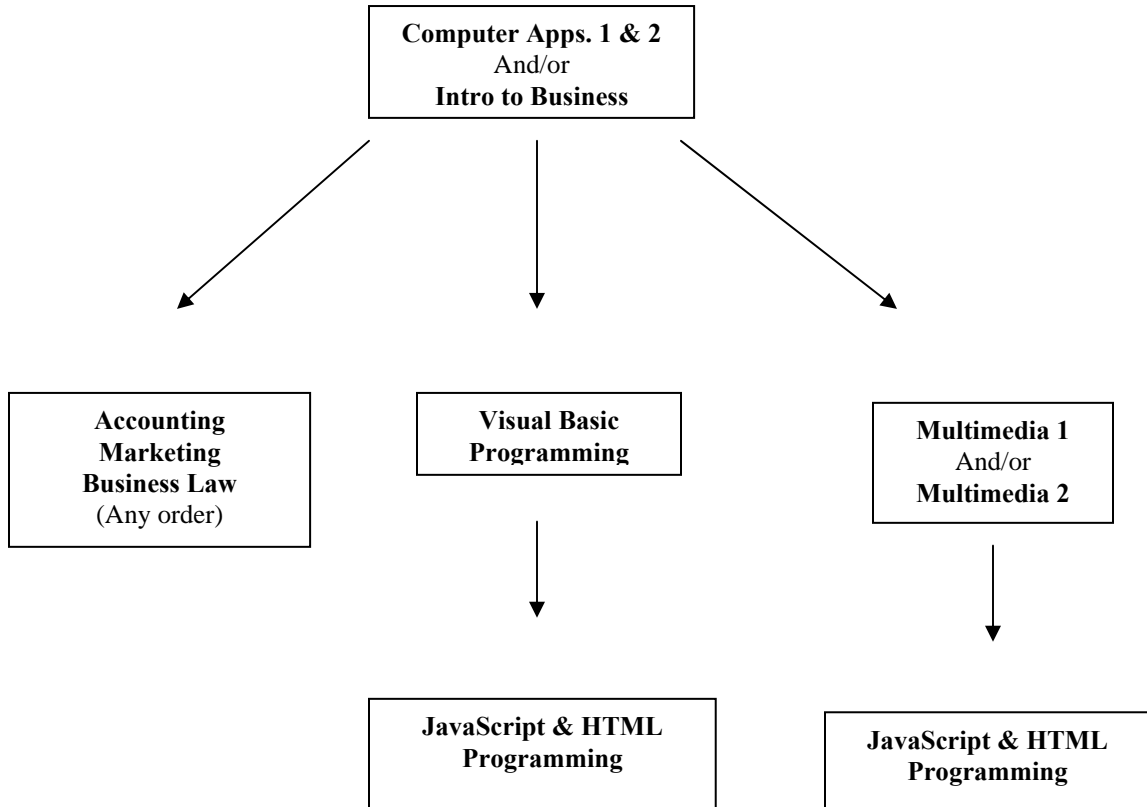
**Computer Apps. 1 & 2**
And/or
**Intro to Business**

**Accounting**
**Marketing**
**Business Law**
(Any order)

**Visual Basic Programming**

**JavaScript & HTML Programming**

**Multimedia 1**
And/or
**Multimedia 2**

**JavaScript & HTML Programming**